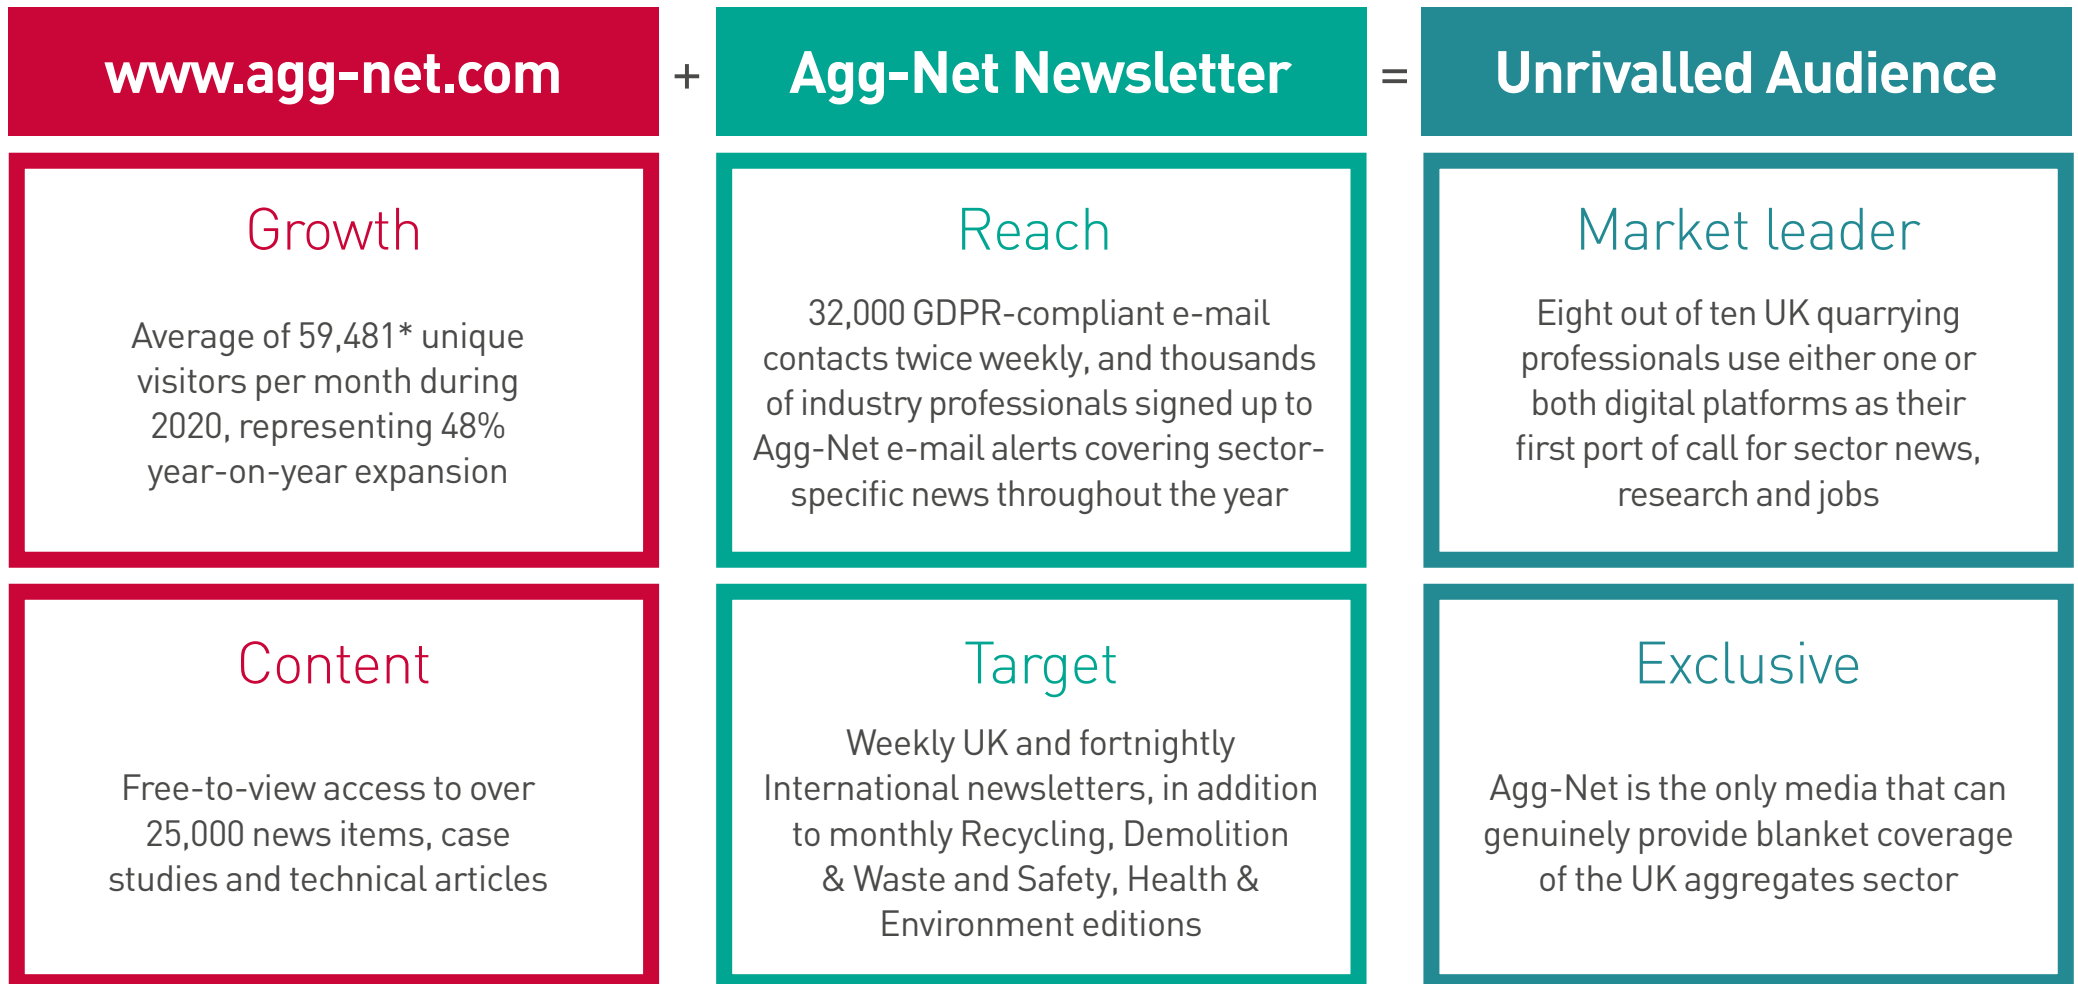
www.agg-net.com + Agg-Net Newsletter = Unrivalled Audience

Growth

Average of 59,481* unique visitors per month during 2020, representing 48% year-on-year expansion

Content

Free-to-view access to over 25,000 news items, case studies and technical articles

Reach

32,000 GDPR-compliant e-mail contacts twice weekly, and thousands of industry professionals signed up to Agg-Net e-mail alerts covering sector-specific news throughout the year

Target

Weekly UK and fortnightly International newsletters, in addition to monthly Recycling, Demolition & Waste and Safety, Health & Environment editions

Market leader

Eight out of ten UK quarrying professionals use either one or both digital platforms as their first port of call for sector news, research and jobs

Exclusive

Agg-Net is the only media that can genuinely provide blanket coverage of the UK aggregates sector